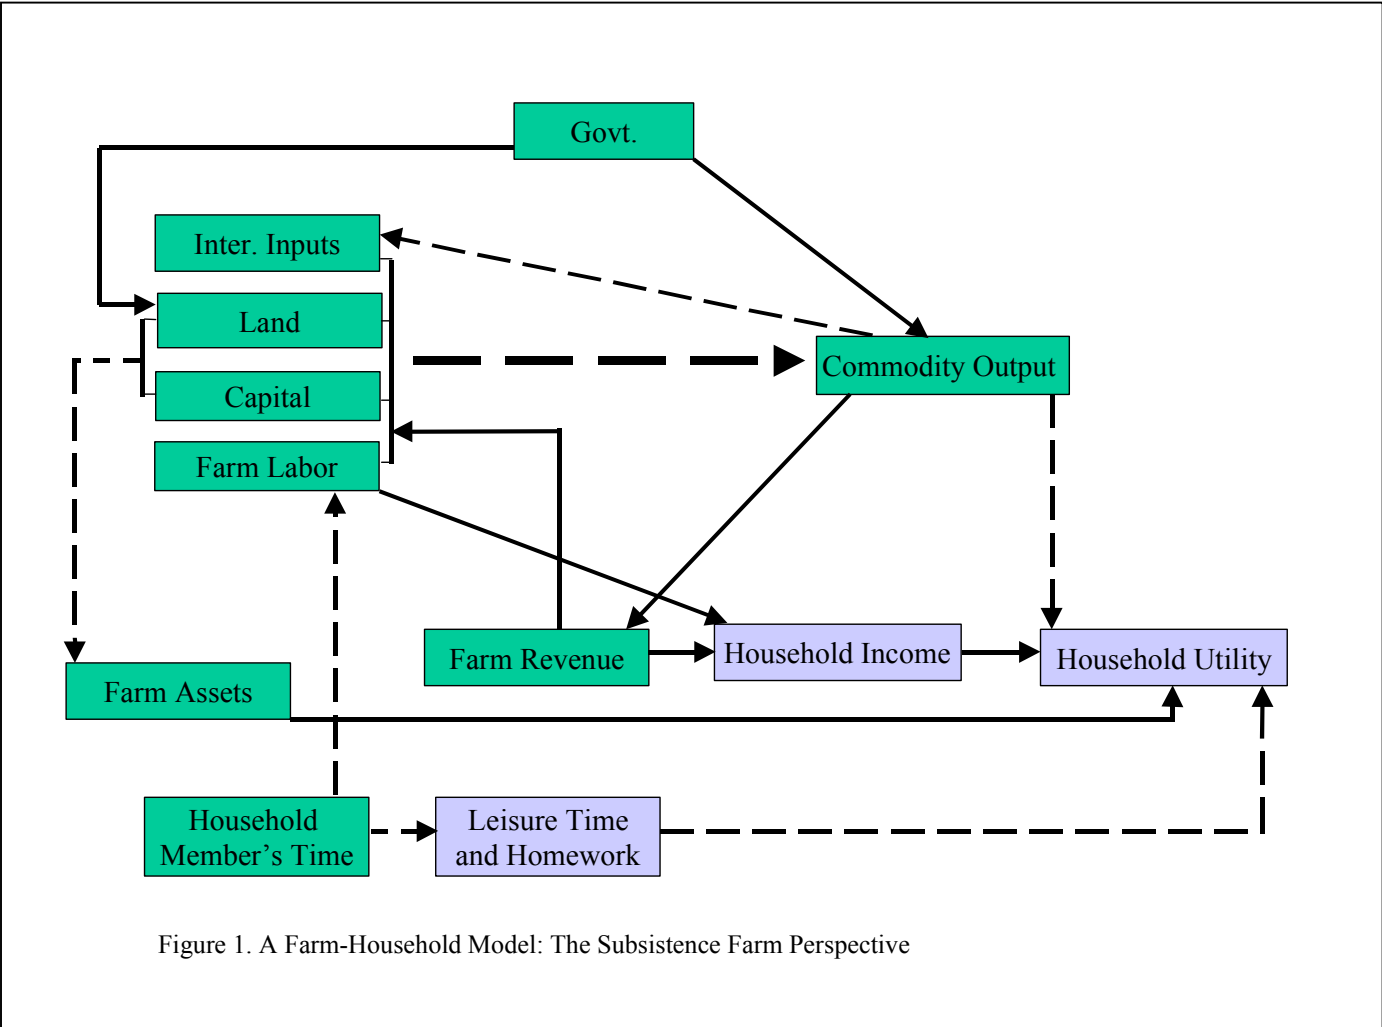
Govt.

Inter. Inputs

Land

Capital

Farm Labor

Commodity Output

Farm Revenue

Household Income

Household Utility

Farm Assets

Household Member's Time

Leisure Time and Homework

Figure 1. A Farm-Household Model: The Subsistence Farm Perspective